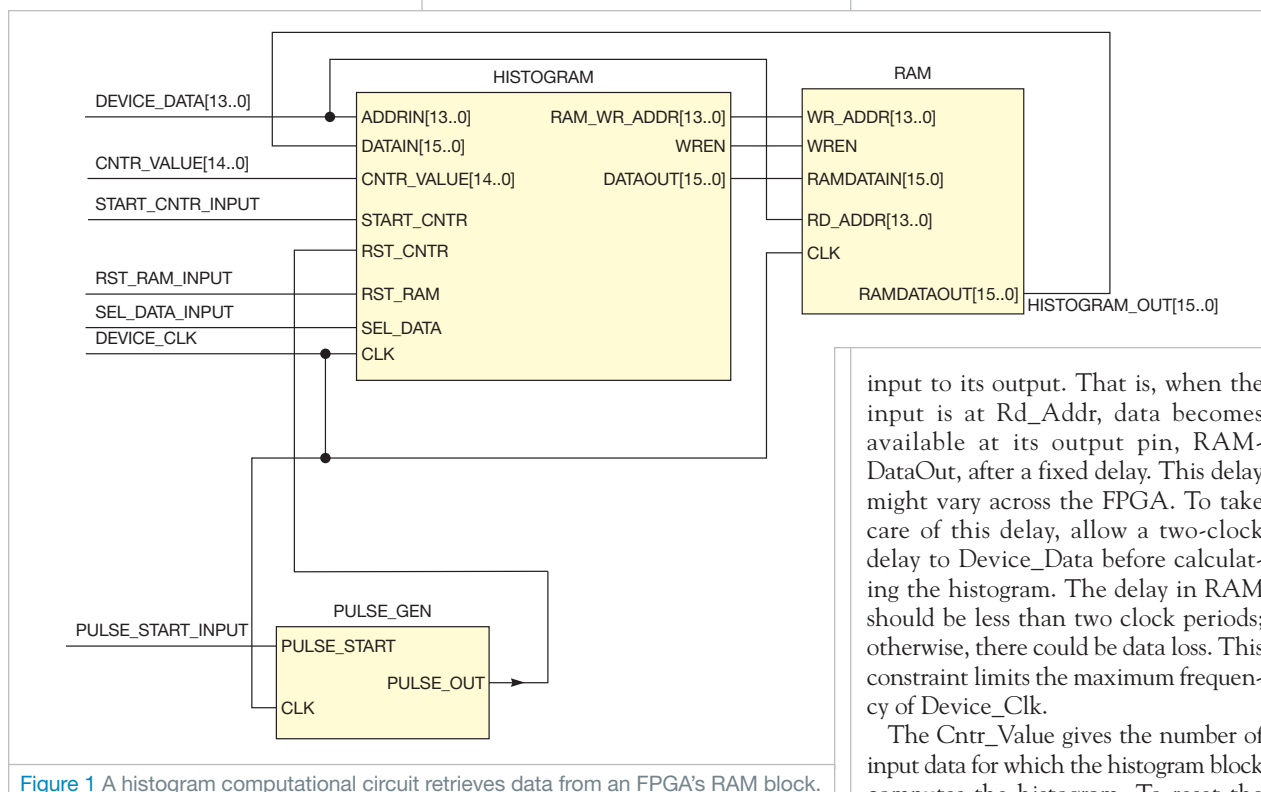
HISTOGRAM

RAM

DEVICE_DATA[13..0]

ADDRIN[13..0]

RAM_WR_ADDR[13..0]

WR_ADDR[13..0]

DATAIN[15..0]

WREN

WREN

CNTR_VALUE[14..0]

CNTR_VALUE[14..0]

DATAOUT[15..0]

RAMDATAIN[15.0]

START_CNTR_INPUT

START_CNTR

RD_ADDR[13..0]

RST_CNTR

CLK

RST_RAM_INPUT

RST_RAM

RAMDATAOUT[15..0]

HISTOGRAM_OUT[15..0]

SEL_DATA_INPUT

SEL_DATA

DEVICE_CLK

CLK

PULSE_GEN

PULSE_START_INPUT

PULSE_START

PULSE_OUT

CLK

Figure 1 A histogram computational circuit retrieves data from an FPGA's RAM block.

input to its output. That is, when the input is at Rd_Addr, data becomes available at its output pin, RAMDataOut, after a fixed delay. This delay might vary across the FPGA. To take care of this delay, allow a two-clock delay to Device_Data before calculating the histogram. The delay in RAM should be less than two clock periods; otherwise, there could be data loss. This constraint limits the maximum frequency of Device_Clk.

The Cntr_Value gives the number of input data for which the histogram block computes the histogram. To reset the